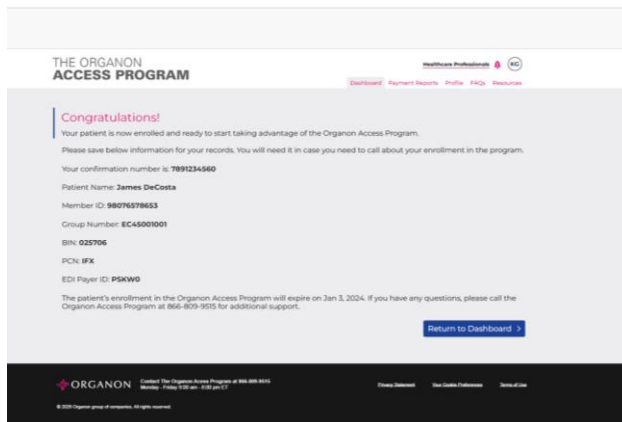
THE ORGANON
ACCESS PROGRAM

Healthcare Professionals KC

Dashboard Payment Reports Profile FAQs Resources

Congratulations!

Your patient is now enrolled and ready to start taking advantage of the Organon Access Program.

Please save below information for your records. You will need it in case you need to call about your enrollment in the program.

Your confirmation number is: 7891234560

Patient Name: James DeCosta

Member ID: 98076578653

Group Number: EC45001001

BIN: 025706

PCN: IFX

EDI Payer ID: PSKW0

The patient's enrollment in the Organon Access Program will expire on Jan 3, 2024. If you have any questions, please call the Organon Access Program at 866-809-9515 for additional support.

Return to Dashboard >

ORGANON Contact The Organon Access Program at 866-809-9515 Monday - Friday 9:00 am - 8:00 pm ET

Privacy Statement Your Cookie Preferences Terms of Use

© 2026 Organon group of companies. All rights reserved.